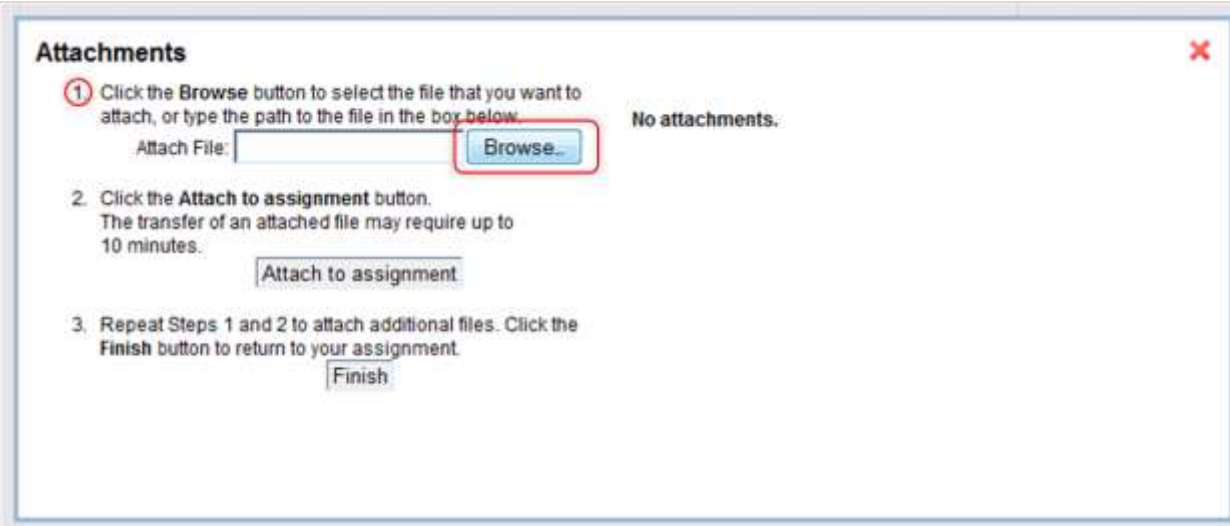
Attachments

×

1. Click the **Browse** button to select the file that you want to attach, or type the path to the file in the box below.

Attach File: Browse..

No attachments.

2. Click the **Attach to assignment** button. The transfer of an attached file may require up to 10 minutes.

Attach to assignment

3. Repeat Steps 1 and 2 to attach additional files. Click the **Finish** button to return to your assignment.

Finish